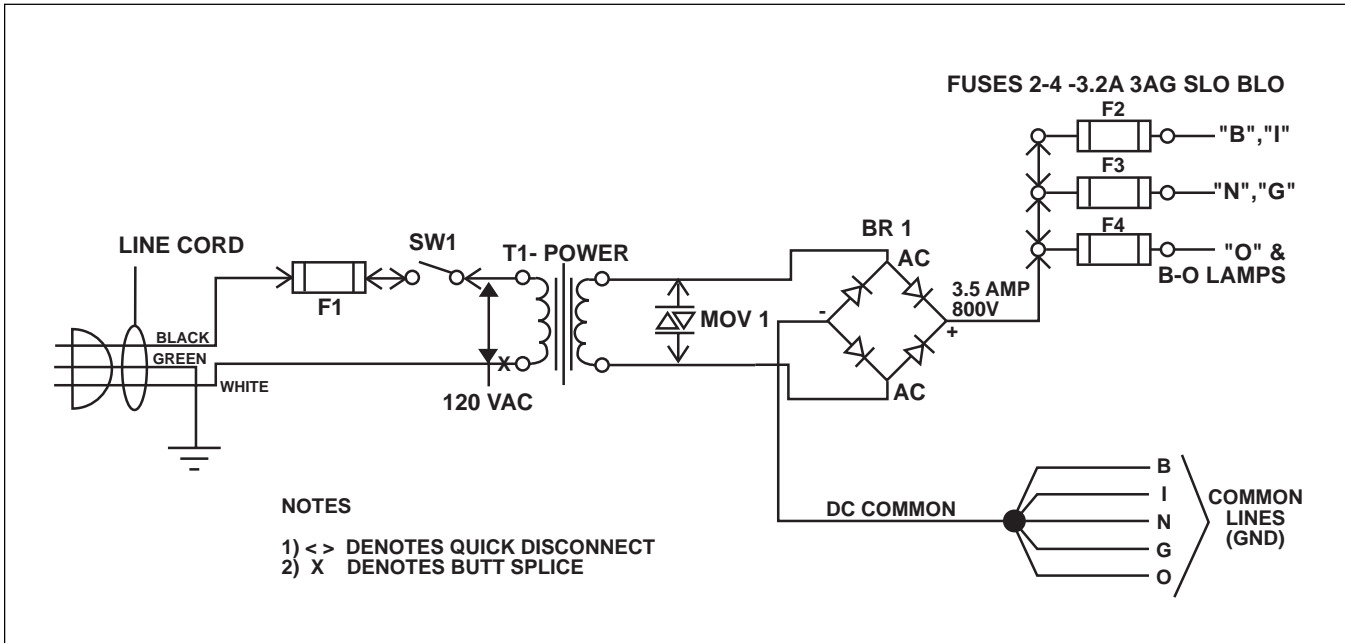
FUSES 2-4 -3.2A 3AG SLO BLO

F2
"B","I"
F3
"N","G"
F4
"O" &
B-O LAMPS

LINE CORD
SW1
T1- POWER
BR 1
AC
3.5 AMP
800V
+
-
AC
F1
BLACK
GREEN
WHITE
X
120 VAC
MOV 1

NOTES

1) < > DENOTES QUICK DISCONNECT
2) X DENOTES BUTT SPLICE

DC COMMON
B
I
N
G
O
COMMON LINES (GND)